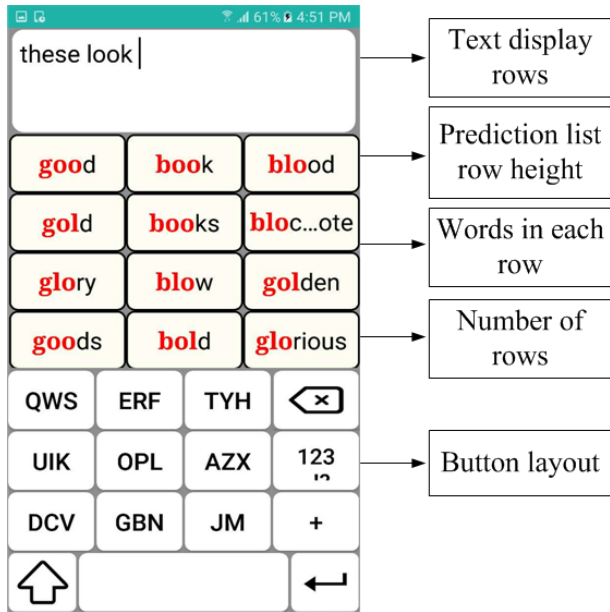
61% 4:51 PM

these look

good book blood
gold books bloc...ote
glory blow golden
goods bold glorious

QWS ERF TYH
UIK OPL AZX 123
DCV GBN JM +

Text display rows

Prediction list row height

Words in each row

Number of rows

Button layout